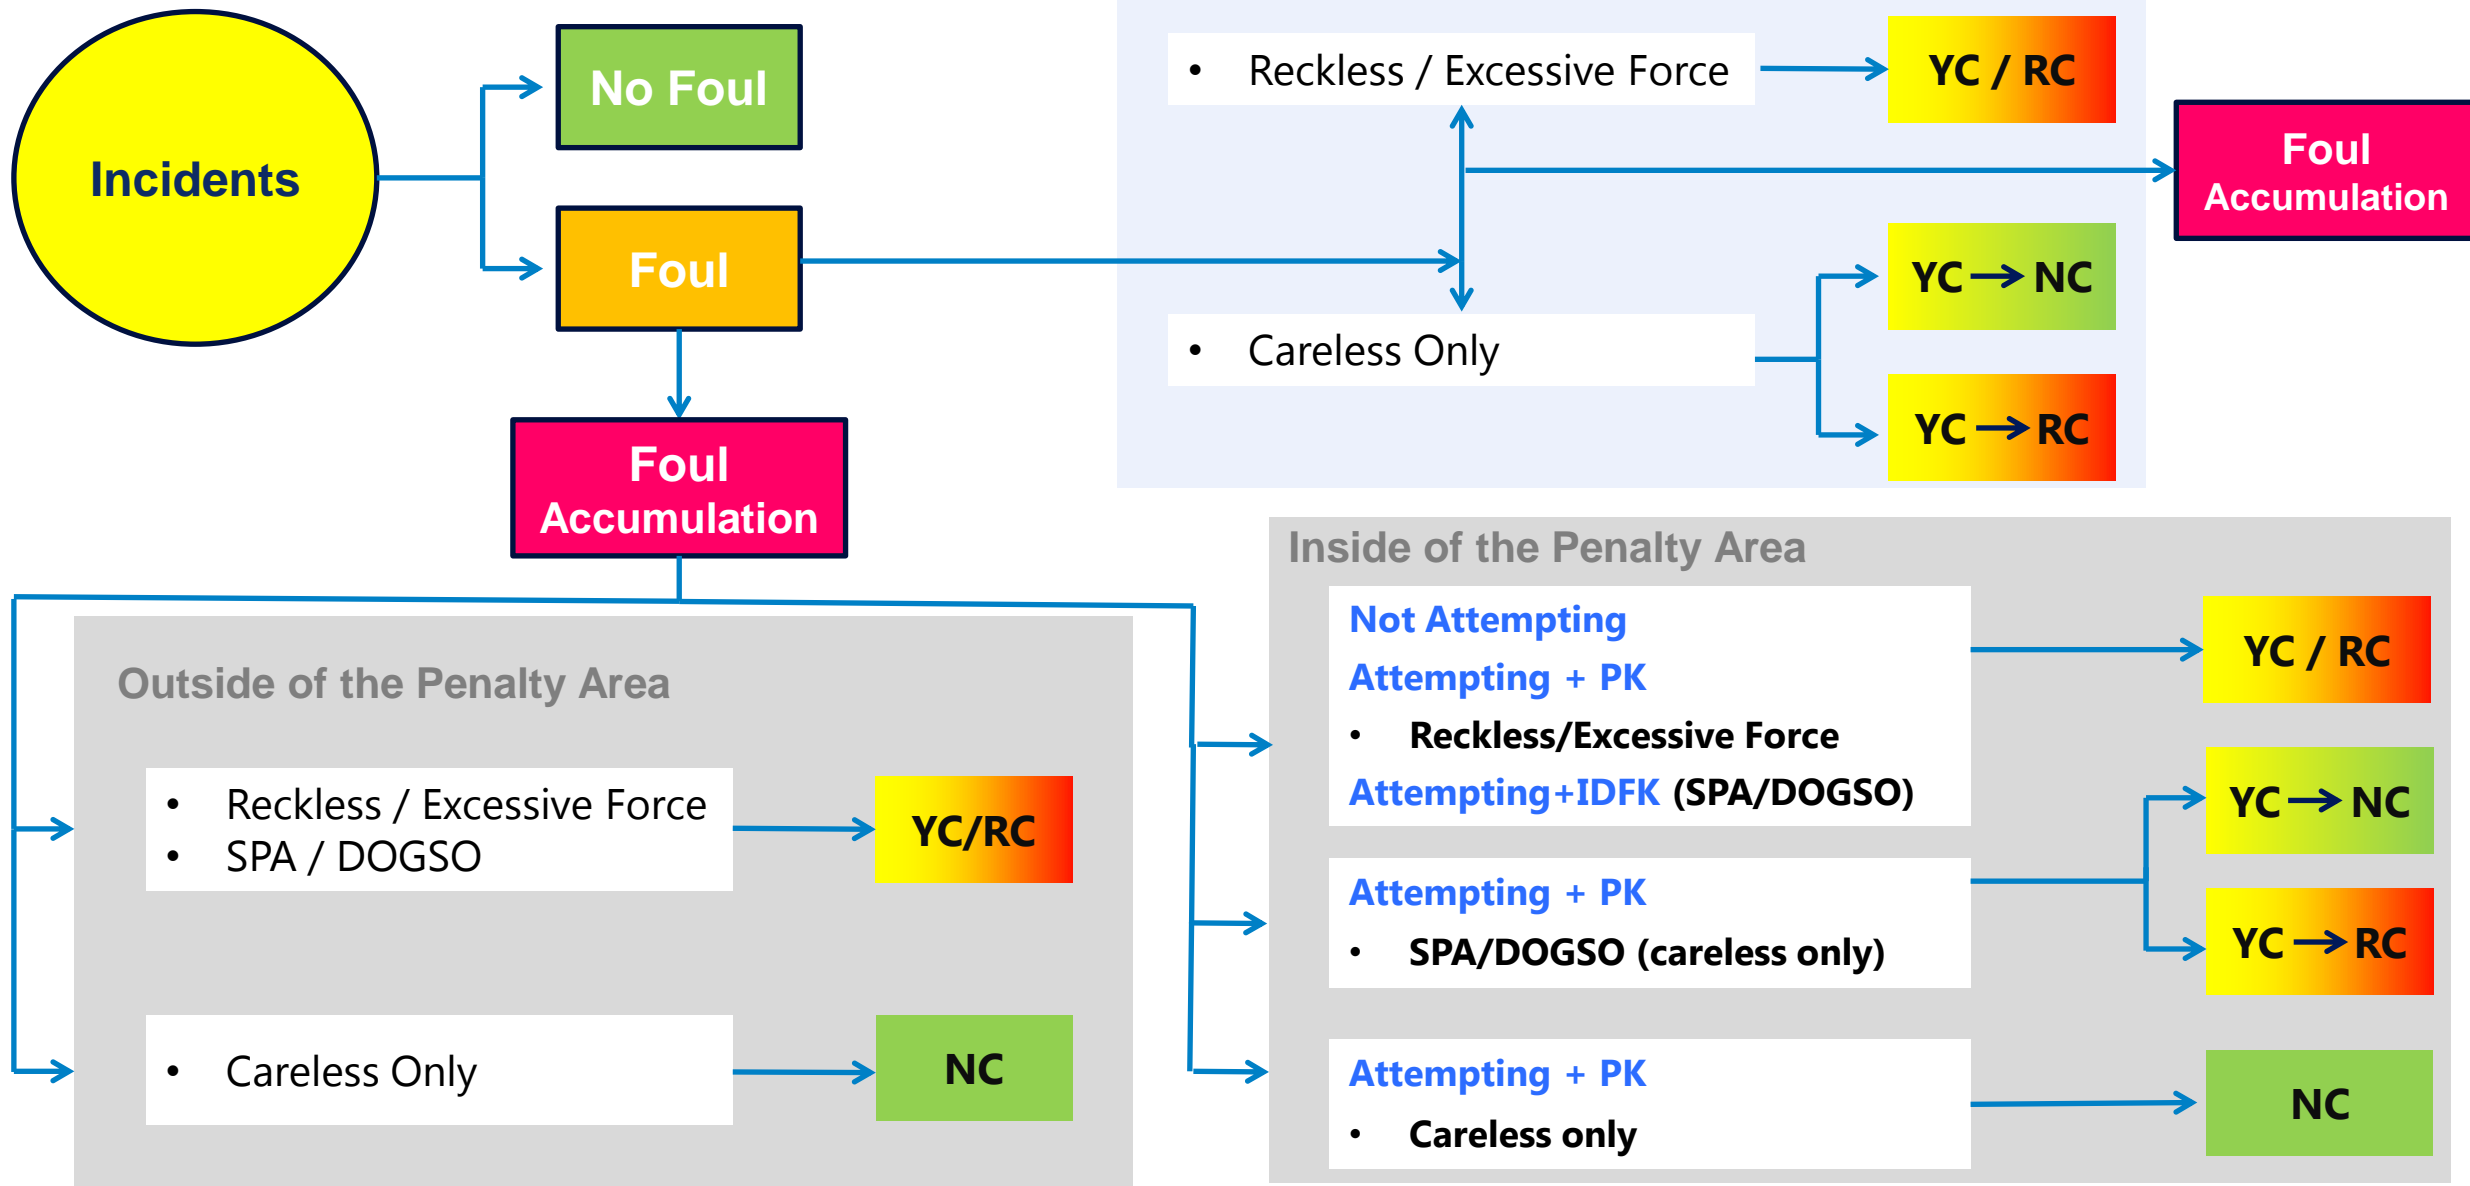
Incidents

No Foul

Foul

Foul Accumulation

• Reckless / Excessive Force

YC / RC

Foul Accumulation

• Careless Only

YC → NC

YC → RC

Inside of the Penalty Area

Not Attempting
Attempting + PK
• Reckless/Excessive Force
Attempting+IDFK (SPA/DOGSO)

YC / RC

Attempting + PK
• SPA/DOGSO (careless only)

YC → NC

YC → RC

Attempting + PK
• Careless only

NC

Outside of the Penalty Area

• Reckless / Excessive Force
• SPA / DOGSO

YC/RC

• Careless Only

NC